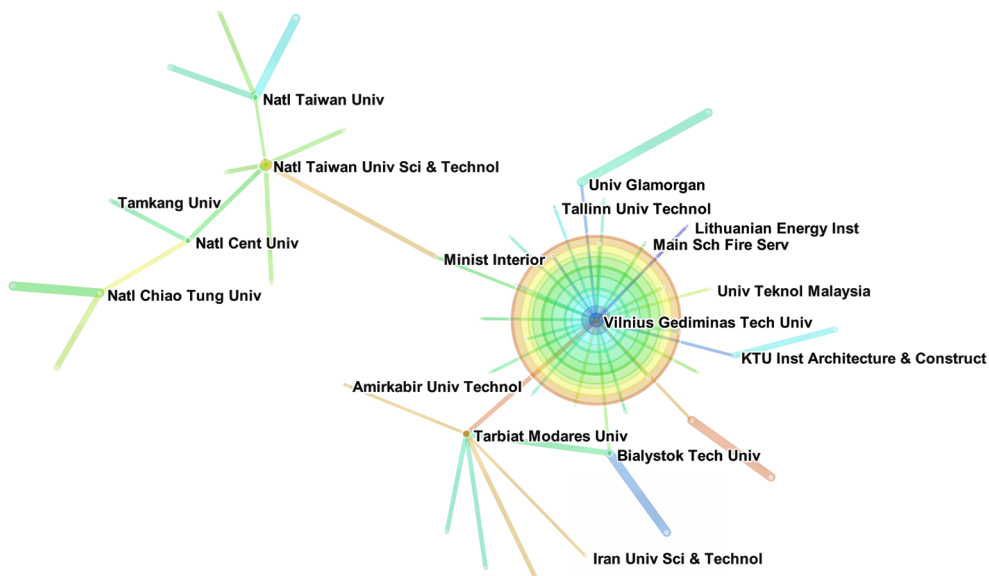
Natl Taiwan Univ

Natl Taiwan Univ Sci & Technol

Tamkang Univ

Natl Cent Univ

Natl Chiao Tung Univ

Univ Glamorgan

Tallinn Univ Technol

Lithuanian Energy Inst

Main Sch Fire Serv

Minist Interior

Univ Teknol Malaysia

Vilnius Gediminas Tech Univ

KTU Inst Architecture & Construct

Amirkabir Univ Technol

Tarbiat Modares Univ

Bialystok Tech Univ

Iran Univ Sci & Technol